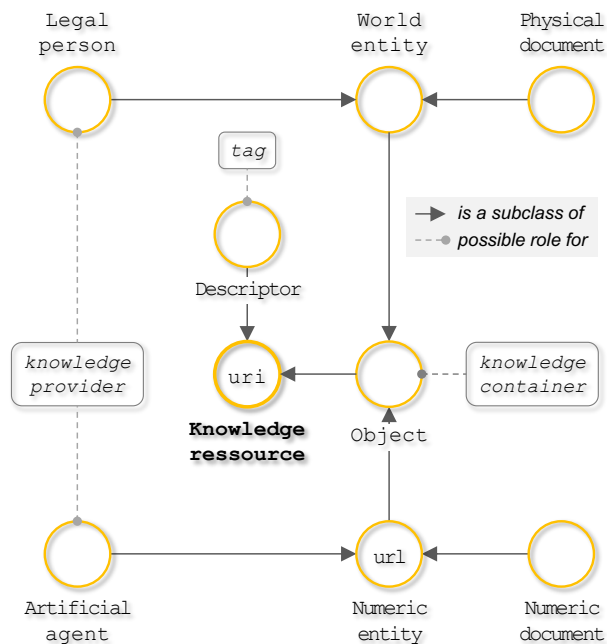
Legal person

World entity

Physical document

tag

is a subclass of

possible role for

Descriptor

knowledge provider

uri

knowledge container

Knowledge ressource

Object

url

Artificial agent

Numeric entity

Numeric document